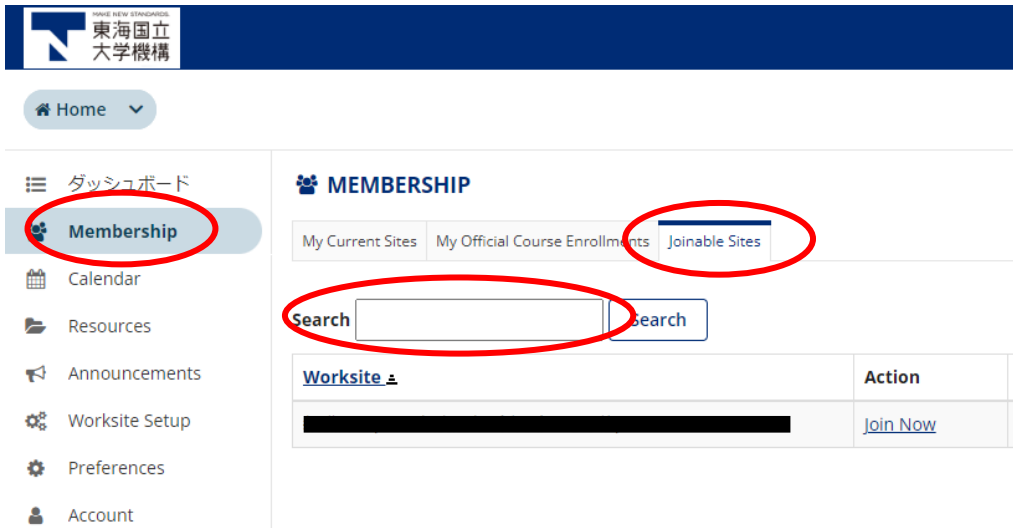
MAKE NEW STANDARDS.
東海国立大学機構

Home

ダッシュボード
Membership
Calendar
Resources
Announcements
Worksite Setup
Preferences
Account

MEMBERSHIP

My Current Sites | My Official Course Enrollments | Joinable Sites

Search [Search]

| Worksite | Action |
|---|---|
| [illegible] | Join Now |